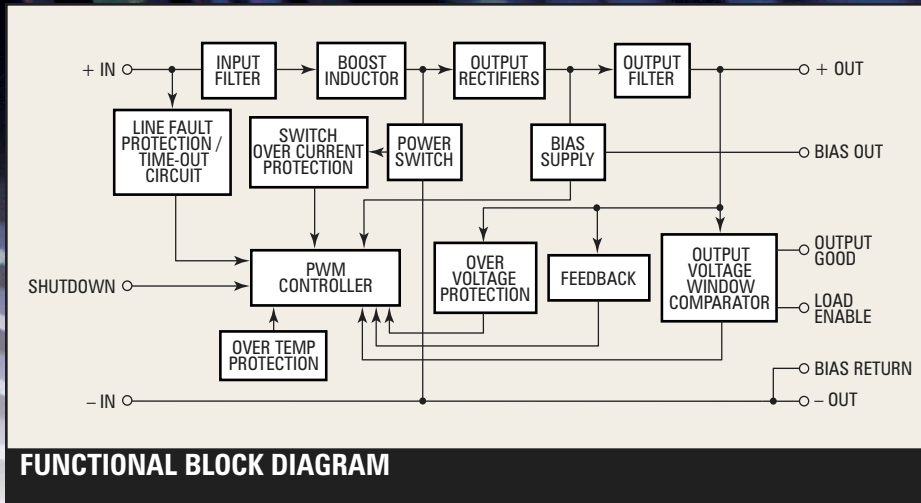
+ IN

INPUT FILTER

BOOST INDUCTOR

OUTPUT RECTIFIERS

OUTPUT FILTER

+ OUT

LINE FAULT PROTECTION / TIME-OUT CIRCUIT

SWITCH OVER CURRENT PROTECTION

POWER SWITCH

BIAS SUPPLY

BIAS OUT

SHUTDOWN

PWM CONTROLLER

OVER VOLTAGE PROTECTION

FEEDBACK

OUTPUT VOLTAGE WINDOW COMPARATOR

OUTPUT GOOD

LOAD ENABLE

OVER TEMP PROTECTION

BIAS RETURN

– IN

– OUT

FUNCTIONAL BLOCK DIAGRAM